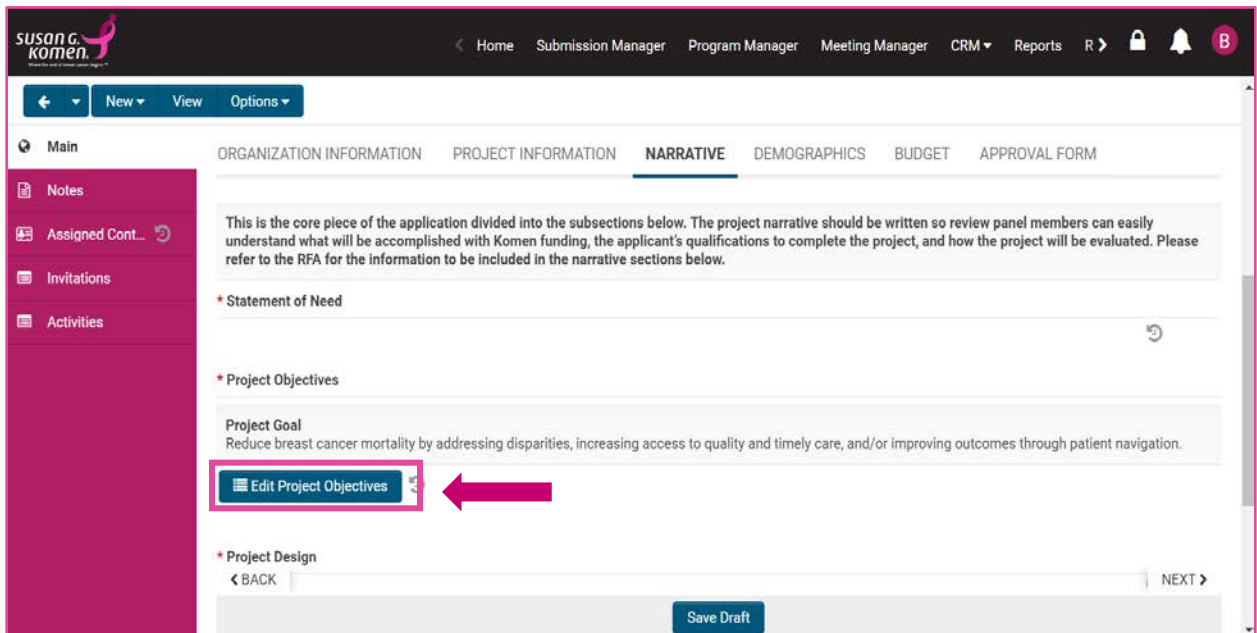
susan G. komen.

Home Submission Manager Program Manager Meeting Manager CRM Reports R

B

New View Options

Main
Notes
Assigned Cont...
Invitations
Activities

ORGANIZATION INFORMATION PROJECT INFORMATION NARRATIVE DEMOGRAPHICS BUDGET APPROVAL FORM

This is the core piece of the application divided into the subsections below. The project narrative should be written so review panel members can easily understand what will be accomplished with Komen funding, the applicant's qualifications to complete the project, and how the project will be evaluated. Please refer to the RFA for the information to be included in the narrative sections below.

* Statement of Need

* Project Objectives

Project Goal
Reduce breast cancer mortality by addressing disparities, increasing access to quality and timely care, and/or improving outcomes through patient navigation.

Edit Project Objectives

* Project Design

BACK

NEXT

Save Draft